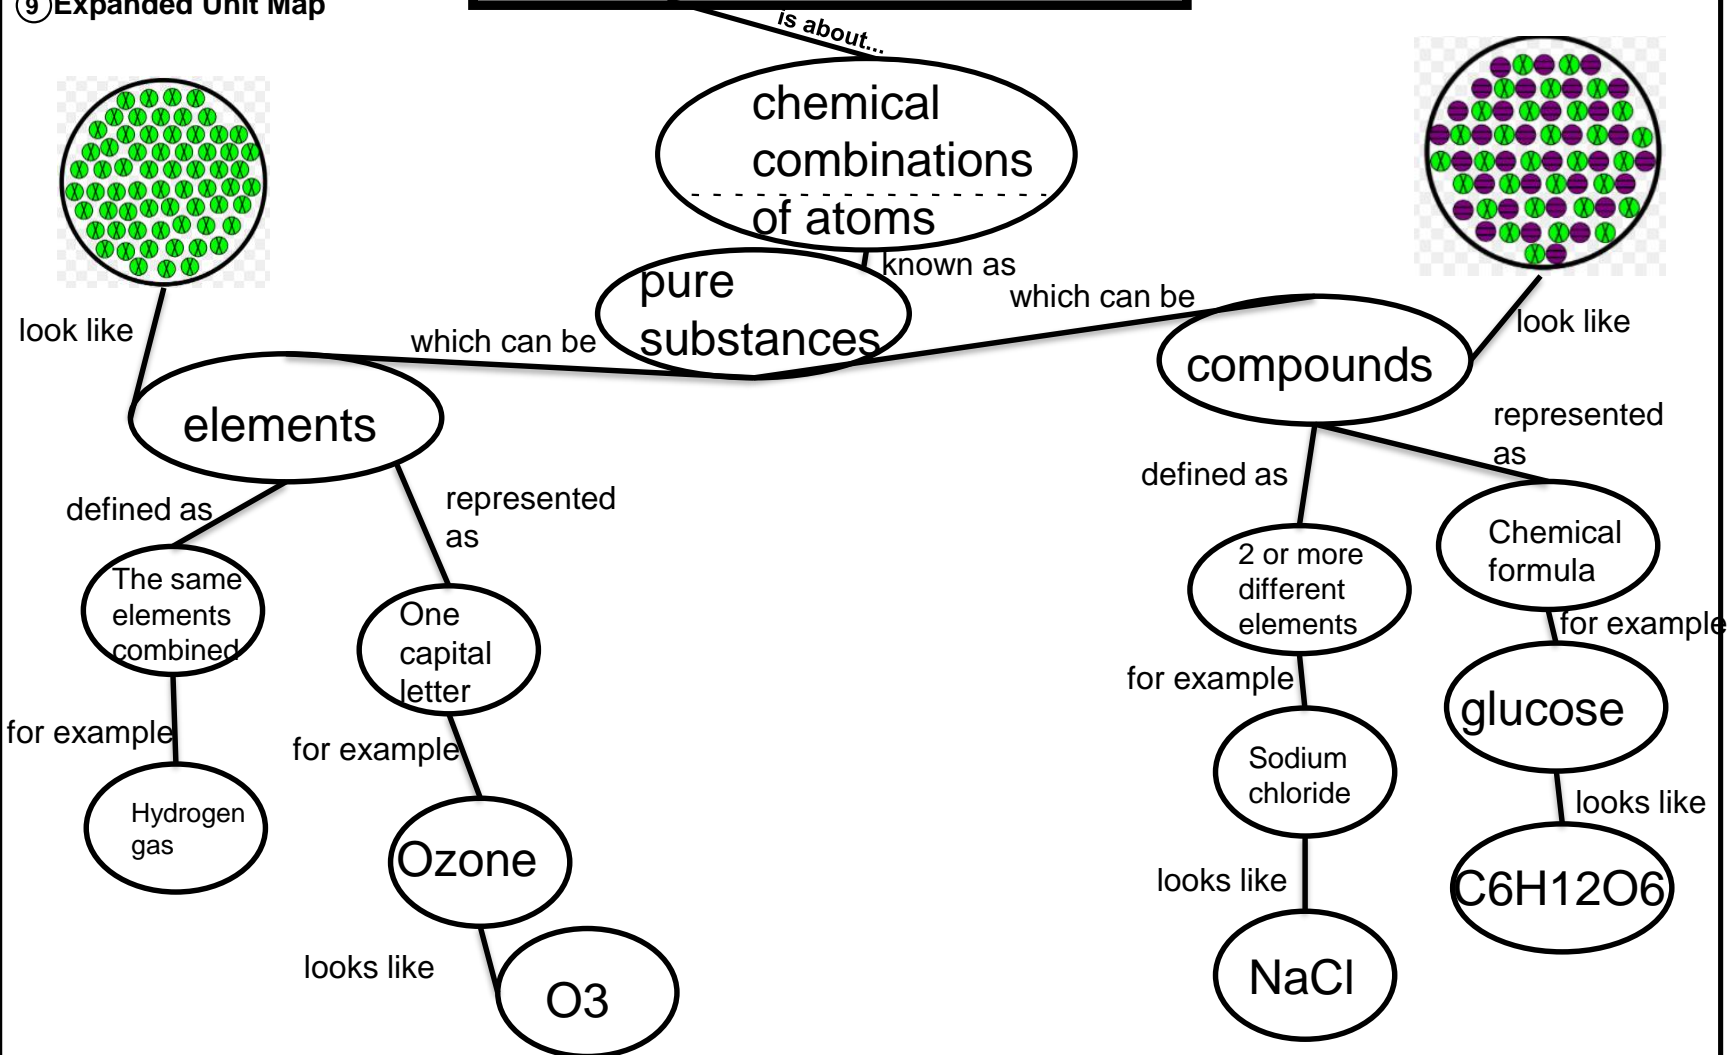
9 Expanded Unit Map

is about...

chemical combinations of atoms

known as

pure substances

which can be

which can be

look like

elements

defined as

The same elements combined

for example

Hydrogen gas

represented as

One capital letter

for example

Ozone

looks like

O3

compounds

look like

defined as

2 or more different elements

for example

Sodium chloride

looks like

NaCl

represented as

Chemical formula

for example

glucose

looks like

C6H12O6